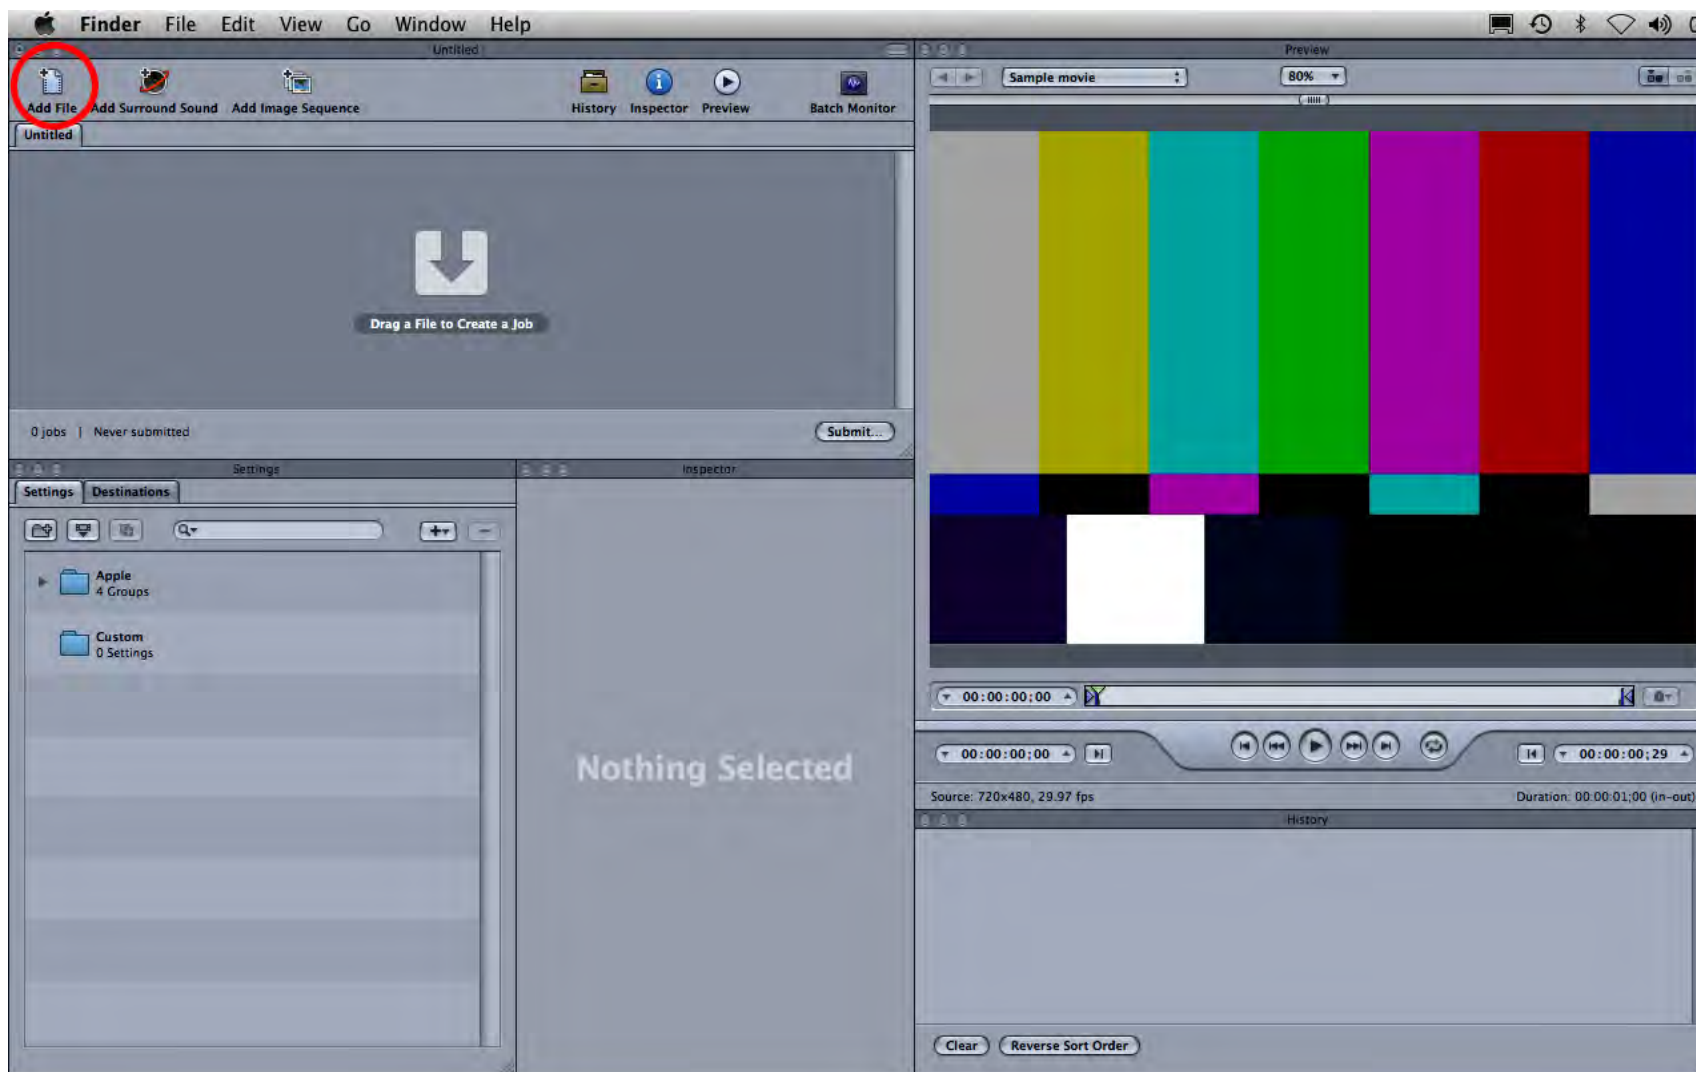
Finder File Edit View Go Window Help

Untitled

Add File Add Surround Sound Add Image Sequence History Inspector Preview Batch Monitor

Untitled

Drag a File to Create a Job

0 jobs | Never submitted

Submit...

Settings

Settings Destinations

Apple
4 Groups

Custom
0 Settings

Inspector

Nothing Selected

Preview

Sample movie

80%

00:00:00;00

00:00:00;00

00:00:00;29

Source: 720x480, 29.97 fps

Duration: 00:00:01;00 (in-out)

History

Clear Reverse Sort Order